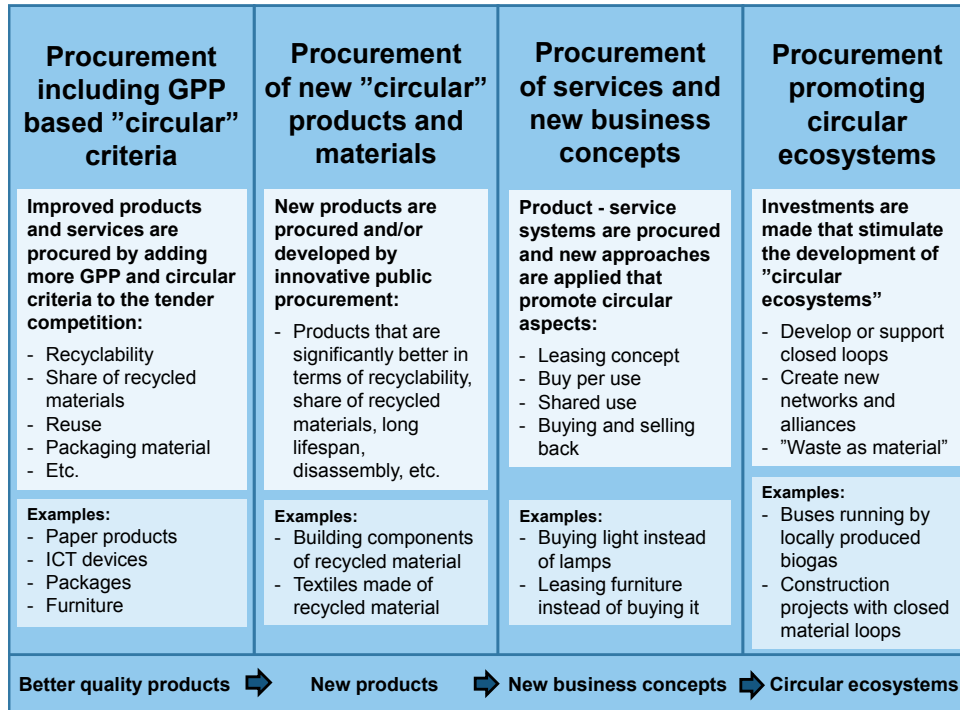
Procurement including GPP based ”circular” criteria

Improved products and services are procured by adding more GPP and circular criteria to the tender competition:

- Recyclability
- Share of recycled materials
- Reuse
- Packaging material
- Etc.

Examples:
- Paper products
- ICT devices
- Packages
- Furniture

Procurement of new ”circular” products and materials

New products are procured and/or developed by innovative public procurement:

- Products that are significantly better in terms of recyclability, share of recycled materials, long lifespan, disassembly, etc.

Examples:
- Building components of recycled material
- Textiles made of recycled material

Procurement of services and new business concepts

Product - service systems are procured and new approaches are applied that promote circular aspects:

- Leasing concept
- Buy per use
- Shared use
- Buying and selling back

Examples:
- Buying light instead of lamps
- Leasing furniture instead of buying it

Procurement promoting circular ecosystems

Investments are made that stimulate the development of ”circular ecosystems”

- Develop or support closed loops
- Create new networks and alliances
- ”Waste as material”

Examples:
- Buses running by locally produced biogas
- Construction projects with closed material loops

Better quality products New products New business concepts Circular ecosystems